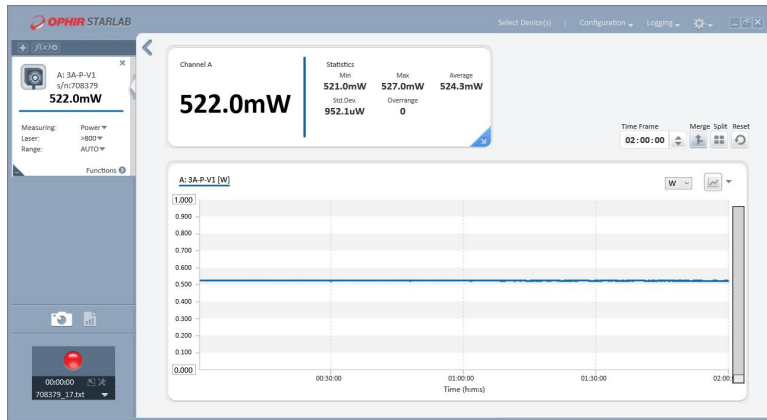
OPHIR STARLAB

Select Device(s) | Configuration Logging

+ $f(x)$

A: 3A-P-V1
s/n:708379
522.0mW

Measuring: Power
Laser: >800
Range: AUTO

Functions

Channel A

522.0mW

Statistics

| Min | Max | Average |
|---|---|---|
| 521.0mW | 527.0mW | 524.3mW |
| Std.Dev. | Overrange | |
| 952.1uW | 0 | |

Time Frame
02:00:00

Merge Split Reset

A: 3A-P-V1 [W]

W

1.000
0.900
0.800
0.700
0.600
0.500
0.400
0.300
0.200
0.100
0.000

00:30:00 01:00:00 01:30:00 02:00
Time (h:m:s)

00:00:00
708379_17.txt